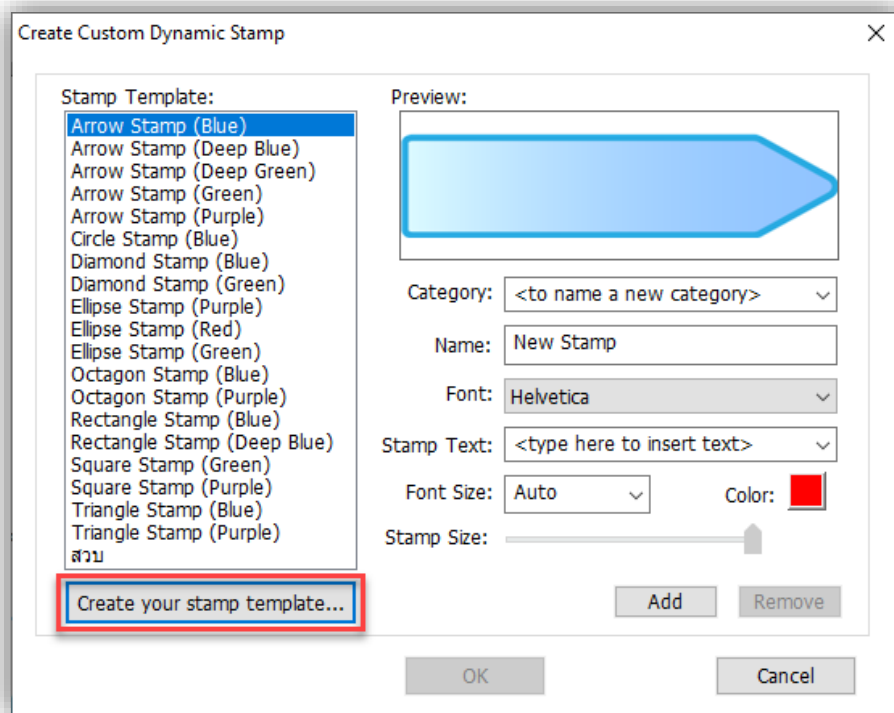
Create Custom Dynamic Stamp

Stamp Template:
Arrow Stamp (Blue)
Arrow Stamp (Deep Blue)
Arrow Stamp (Deep Green)
Arrow Stamp (Green)
Arrow Stamp (Purple)
Circle Stamp (Blue)
Diamond Stamp (Blue)
Diamond Stamp (Green)
Ellipse Stamp (Purple)
Ellipse Stamp (Red)
Ellipse Stamp (Green)
Octagon Stamp (Blue)
Octagon Stamp (Purple)
Rectangle Stamp (Blue)
Rectangle Stamp (Deep Blue)
Square Stamp (Green)
Square Stamp (Purple)
Triangle Stamp (Blue)
Triangle Stamp (Purple)
สวบ

Create your stamp template...

Preview:

Category: <to name a new category>
Name: New Stamp
Font: Helvetica
Stamp Text: <type here to insert text>
Font Size: Auto
Color:
Stamp Size:

Add
Remove

OK
Cancel